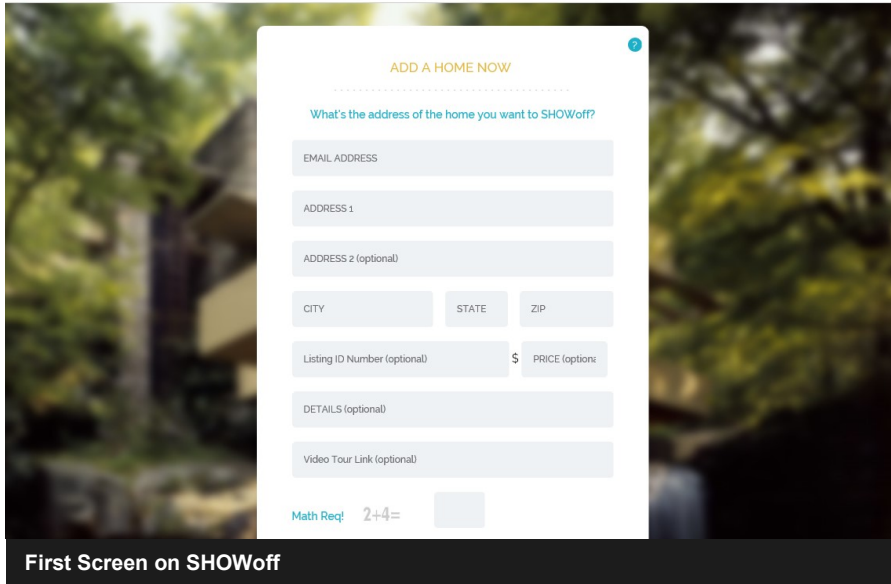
?

ADD A HOME NOW

What's the address of the home you want to SHOWoff?

EMAIL ADDRESS

ADDRESS 1

ADDRESS 2 (optional)

CITY

STATE

ZIP

Listing ID Number (optional)

$ PRICE (optiona

DETAILS (optional)

Video Tour Link (optional)

Math Req! 2+4=

First Screen on SHOWoff